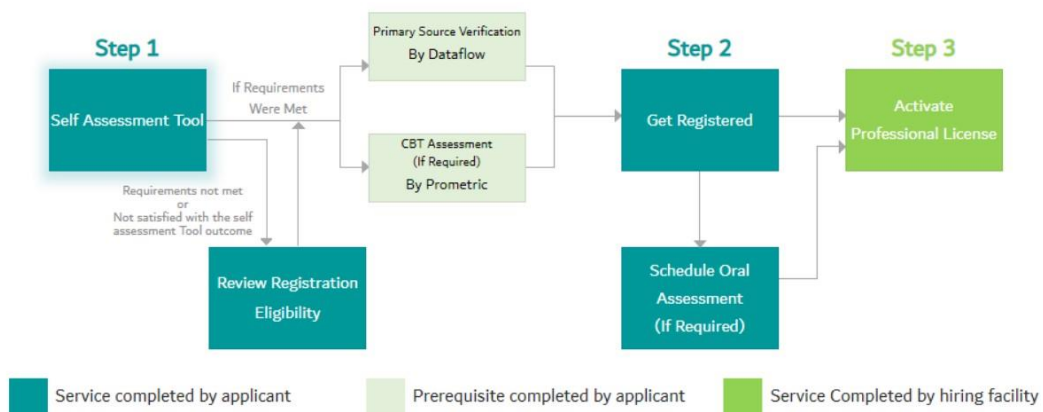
Step 1

Self Assessment Tool

If Requirements Were Met

Requirements not met or Not satisfied with the self assessment Tool outcome

Review Registration Eligibility

Primary Source Verification By Dataflow

CBT Assessment (If Required) By Prometric

Step 2

Get Registered

Schedule Oral Assessment (If Required)

Step 3

Activate Professional License

Service completed by applicant

Prerequisite completed by applicant

Service Completed by hiring facility